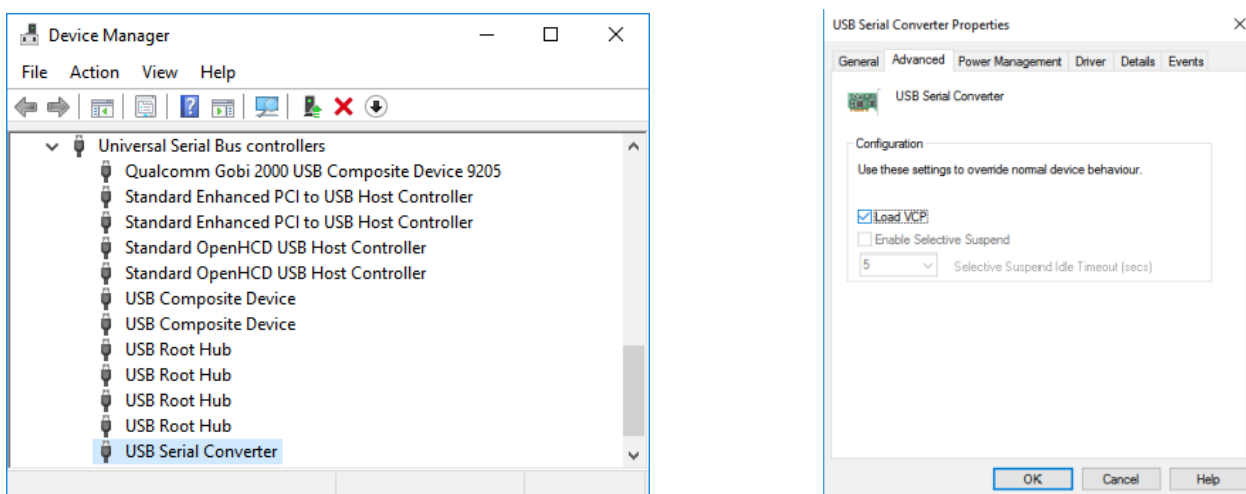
Device Manager

File Action View Help

Universal Serial Bus controllers
Qualcomm Gobi 2000 USB Composite Device 9205
Standard Enhanced PCI to USB Host Controller
Standard Enhanced PCI to USB Host Controller
Standard OpenHCD USB Host Controller
Standard OpenHCD USB Host Controller
USB Composite Device
USB Composite Device
USB Root Hub
USB Root Hub
USB Root Hub
USB Root Hub
USB Serial Converter

USB Serial Converter Properties

General Advanced Power Management Driver Details Events

USB Serial Converter

Configuration
Use these settings to override normal device behaviour.

Load VCP
Enable Selective Suspend
5 Selective Suspend Idle Timeout (secs)

OK Cancel Help